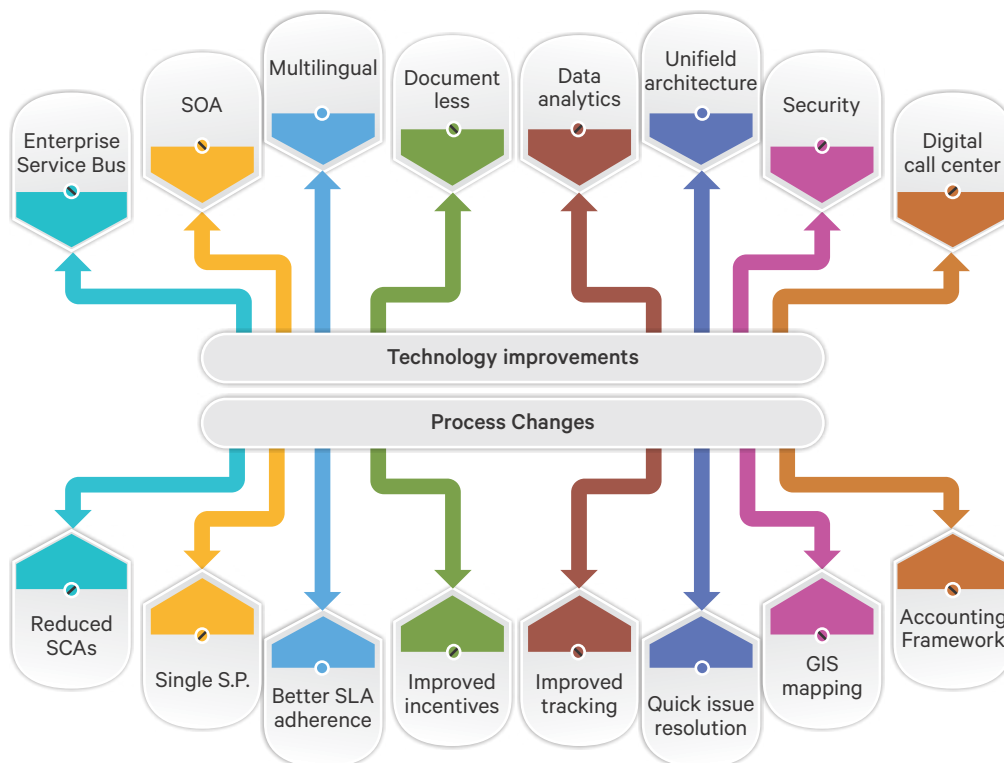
Enterprise Service Bus

SOA

Multilingual

Document less

Data analytics

Unifield architecture

Security

Digital call center

Technology improvements

Process Changes

Reduced SCAs

Single S.P.

Better SLA adherence

Improved incentives

Improved tracking

Quick issue resolution

GIS mapping

Accounting Framework